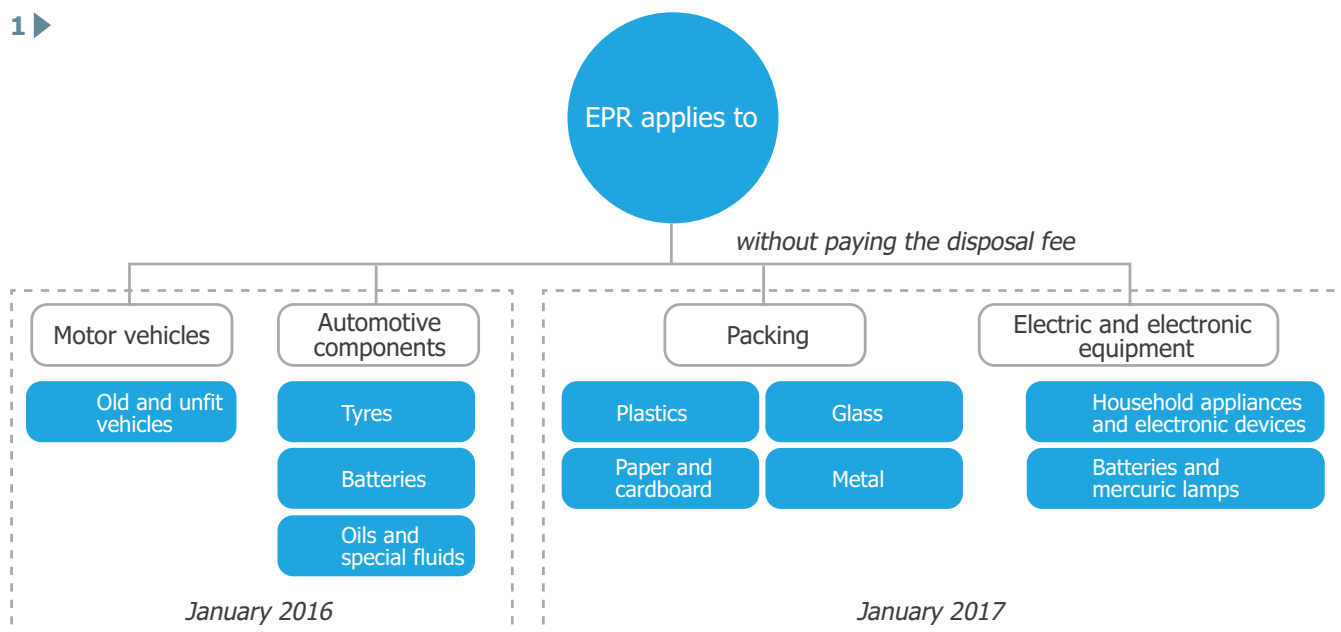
1

EPR applies to

without paying the disposal fee

Motor vehicles

Old and unfit vehicles

Automotive components

Tyres

Batteries

Oils and special fluids

January 2016

Packing

Plastics

Glass

Paper and cardboard

Metal

Electric and electronic equipment

Household appliances and electronic devices

Batteries and mercuric lamps

January 2017